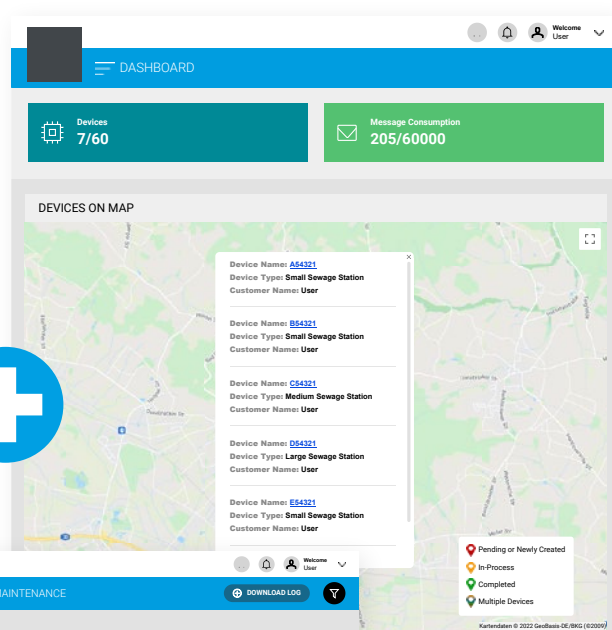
Welcome User

DASHBOARD

Devices
7/60

Message Consumption
205/60000

DEVICES ON MAP

Device Name: A54321
Device Type: Small Sewage Station
Customer Name: User

Device Name: B54321
Device Type: Small Sewage Station
Customer Name: User

Device Name: C54321
Device Type: Medium Sewage Station
Customer Name: User

Device Name: D54321
Device Type: Large Sewage Station
Customer Name: User

Device Name: E54321
Device Type: Small Sewage Station
Customer Name: User

Pending or Newly Created
In-Process
Completed
Multiple Devices

Welcome User

AINTENANCE

DOWNLOAD LOG

Kartendaten © 2022 GeoBasis-DE/BKG (©2009)